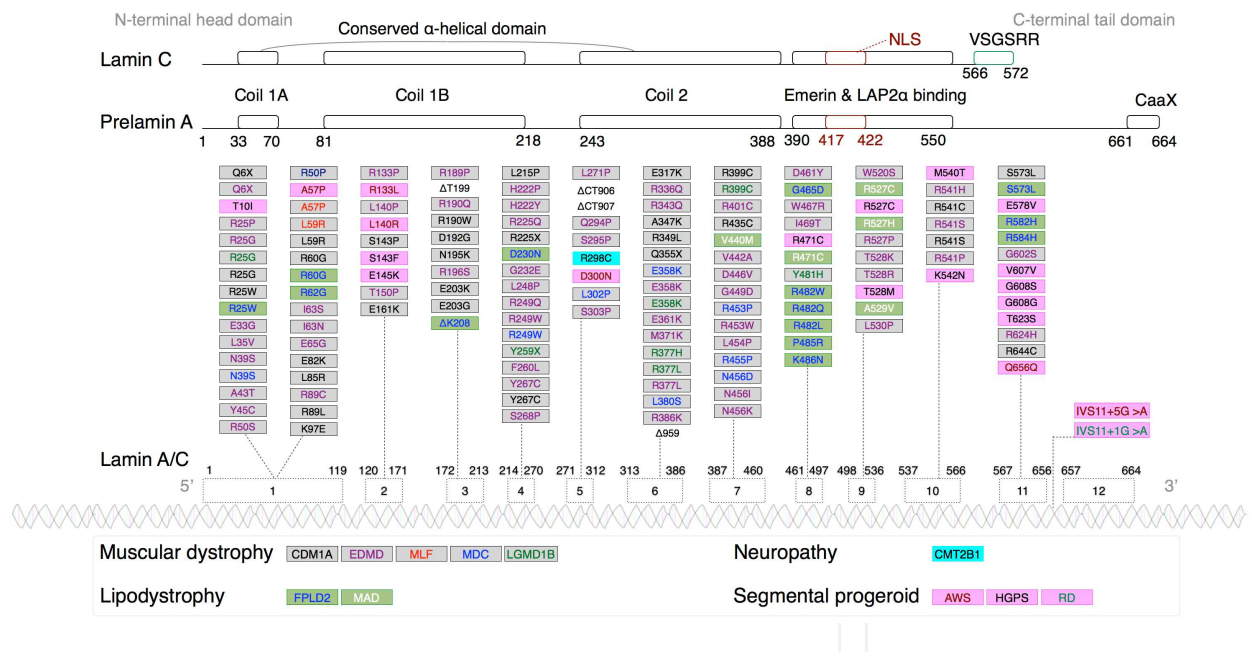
N-terminal head domain

Conserved α-helical domain

C-terminal tail domain

Lamin C

NLS

VSGSRR

566 572

Coil 1A

Coil 1B

Coil 2

Emerin & LAP2α binding

CaaX

Prelamin A

1 33 70 81 218 243 388 390 417 422 550 661 664

Q6X
Q6X
T10I
R25P
R25G
R25G
R25G
R25W
R25W
E33G
L35V
N39S
N39S
A43T
Y45C
R50S

R50P
A57P
A57P
L59R
L59R
R60G
R60G
R62G
I63S
I63N
E65G
E82K
L85R
R89C
R89L
K97E

R133P
R133L
L140P
L140R
S143P
S143F
E145K
T150P
E161K

R189P
ΔT199
R190Q
R190W
D192G
N195K
R196S
E203K
E203G
ΔK208

L215P
H222P
H222Y
R225Q
R225X
D230N
G232E
L248P
R249Q
R249W
R249W
Y259X
F260L
Y267C
Y267C
S268P

L271P
ΔCT906
ΔCT907
Q294P
S295P
R298C
D300N
L302P
S303P

E317K
R336Q
R343Q
A347K
R349L
Q355X
E358K
E358K
E358K
E361K
M371K
R377H
R377L
R377L
L380S
R386K
Δ959

R399C
R399C
R401C
R435C
V440M
V442A
D446V
G449D
R453P
R453W
L454P
R455P
N456D
N456I
N456K

D461Y
G465D
W467R
I469T
R471C
R471C
Y481H
R482W
R482Q
R482L
P485R
K486N

W520S
R527C
R527C
R527H
R527P
T528K
T528R
T528M
A529V
L530P

M540T
R541H
R541C
R541S
R541S
R541P
K542N

S573L
S573L
E578V
R582H
R584H
G602S
V607V
G608S
G608G
T623S
R624H
R644C
Q656Q

IVS11+5G >A
IVS11+1G >A

Lamin A/C

1 119 120 171 172 213 214 270 271 312 313 386 387 460 461 497 498 536 537 566 567 656 657 664

5' 1 2 3 4 5 6 7 8 9 10 11 12 3'

Muscular dystrophy CDM1A EDMD MLF MDC LGMD1B

Neuropathy CMT2B1

Lipodystrophy FPLD2 MAD

Segmental progeroid AWS HGPS RD